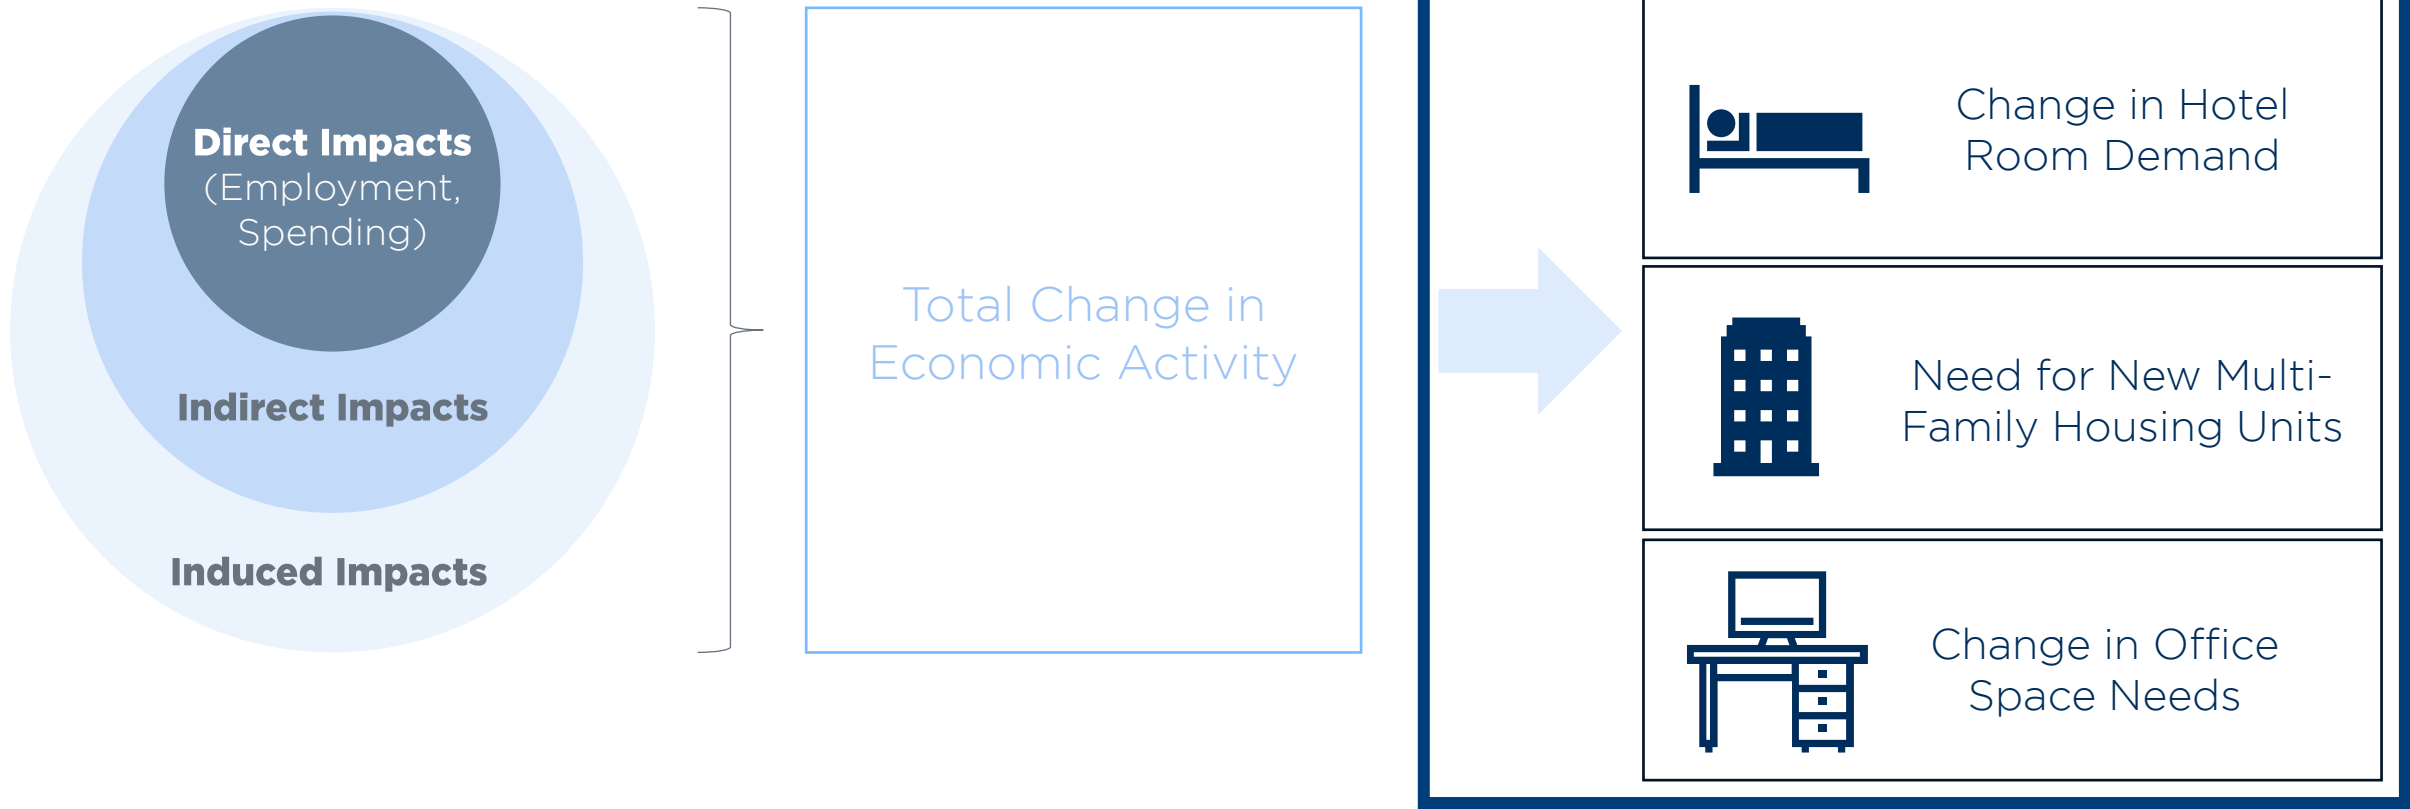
Direct Impacts
(Employment, Spending)

Indirect Impacts

Induced Impacts

Total Change in Economic Activity

Change in Hotel Room Demand

Need for New Multi-Family Housing Units

Change in Office Space Needs